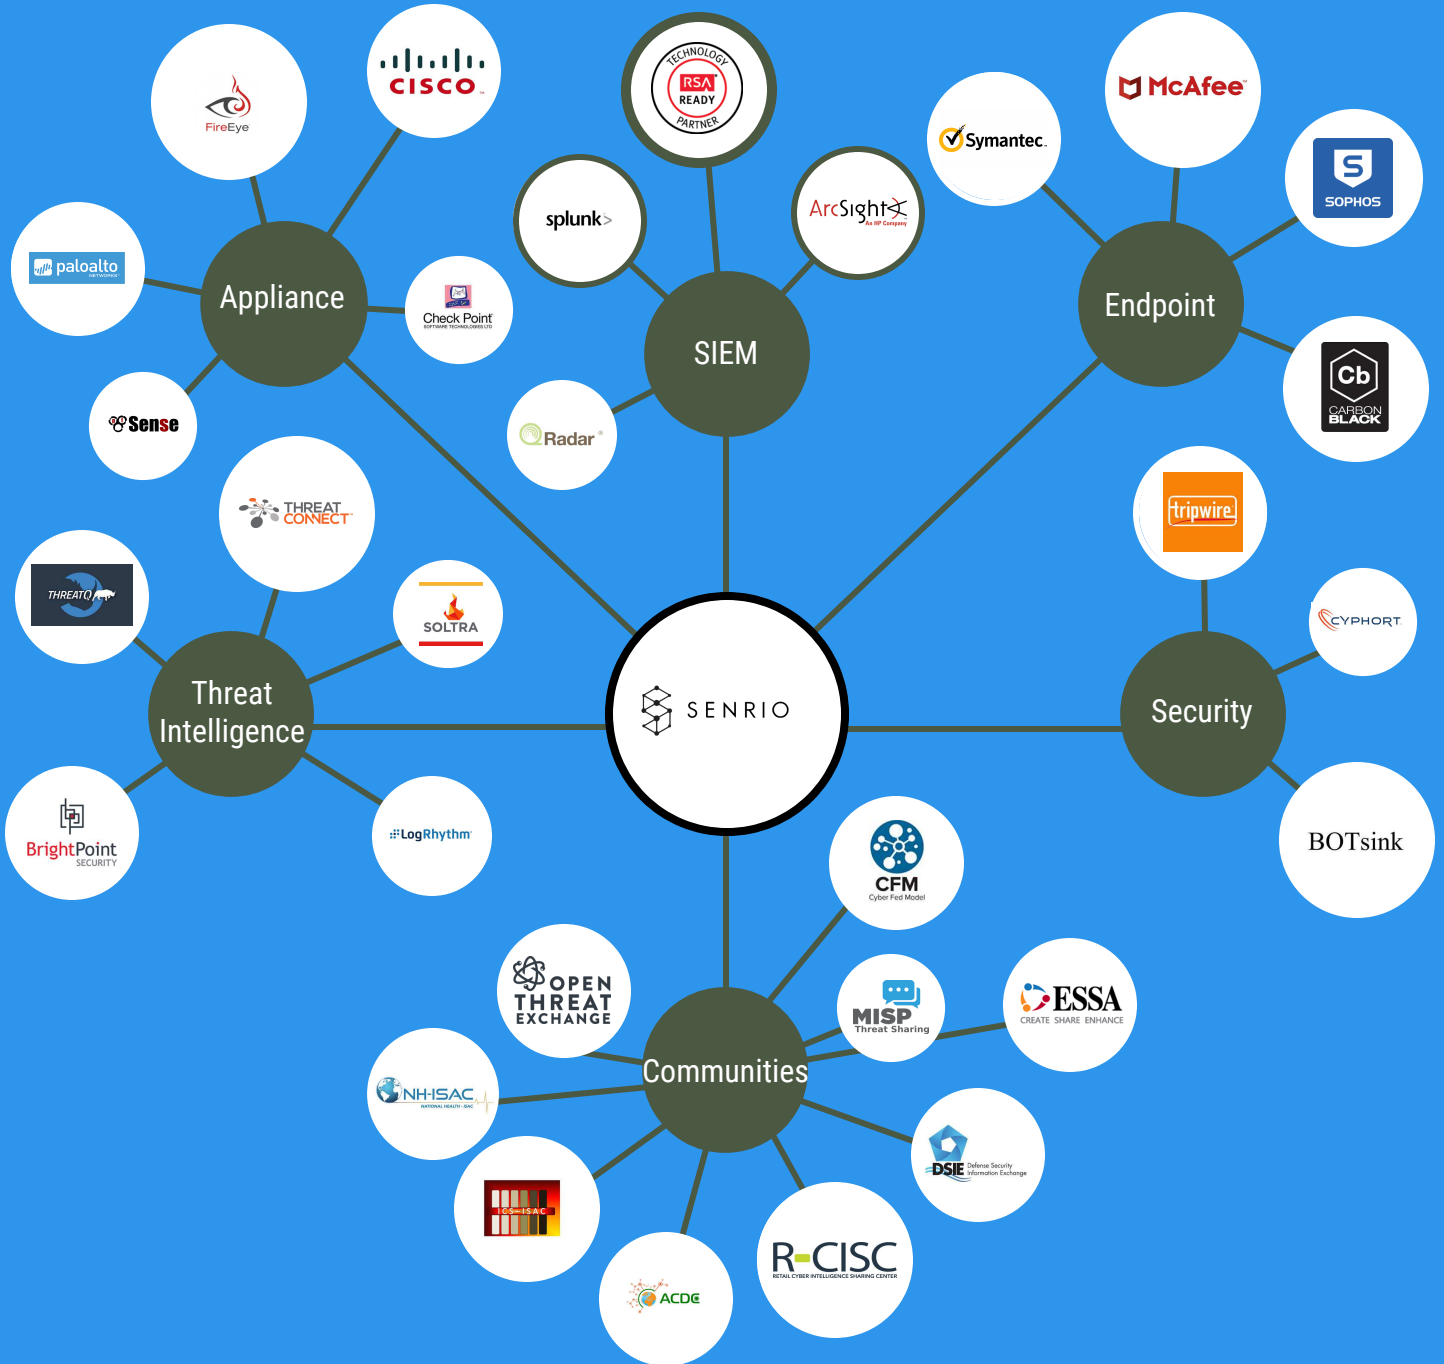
FireEye

CISCO

TECHNOLOGY RSA READY PARTNER

McAfee

Symantec.

SOPHOS

paloalto NETWORKS

Appliance

Check Point SOFTWARE TECHNOLOGIES LTD

splunk>

ArcSight An HP Company

Endpoint

SIEM

Cb CARBON BLACK

Sense

Radar

THREAT CONNECT

tripwire

THREATQ

SOLTRA

CYPHORT

SENRIO

Threat Intelligence

Security

BOTsink

BrightPoint SECURITY

LogRhythm

CFM Cyber Fed Model

OPEN THREAT EXCHANGE

ESSA CREATE SHARE ENHANCE

MISP Threat Sharing

Communities

NH-ISAC NATIONAL HEALTH - ISAC

DSIE Defense Security Information Exchange

ICS-ISAC

R-CISC RETAIL CYBER INTELLIGENCE SHARING CENTER

ACDC